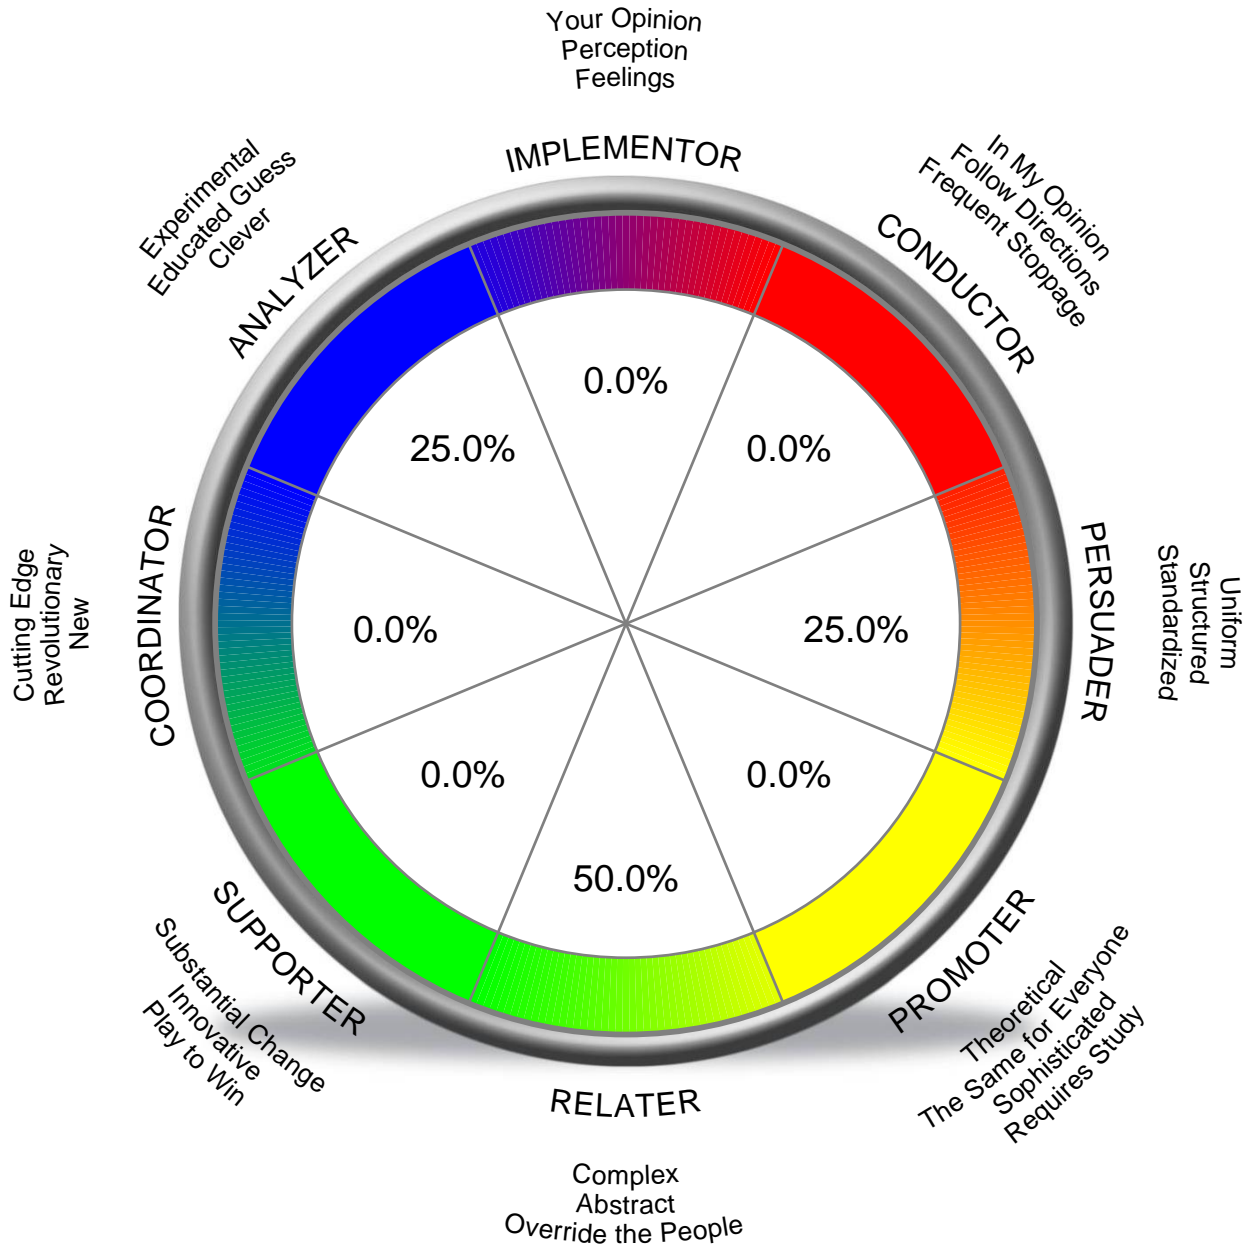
Your Opinion
Perception
Feelings

IMPLEMENTOR

In My Opinion
Follow Directions
Frequent Stoppage

CONDUCTOR

Uniform
Structured
Standardized

PERSUADER

PROMOTER

Theoretical
The Same for Everyone
Sophisticated
Requires Study

RELATER

Complex
Abstract
Override the People

SUPPORTER

Substantial Change
Innovative
Play to Win

COORDINATOR

Cutting Edge
Revolutionary
New

ANALYZER

Experimental
Educated Guess
Clever

0.0%
0.0%
25.0%
0.0%
50.0%
0.0%
0.0%
25.0%